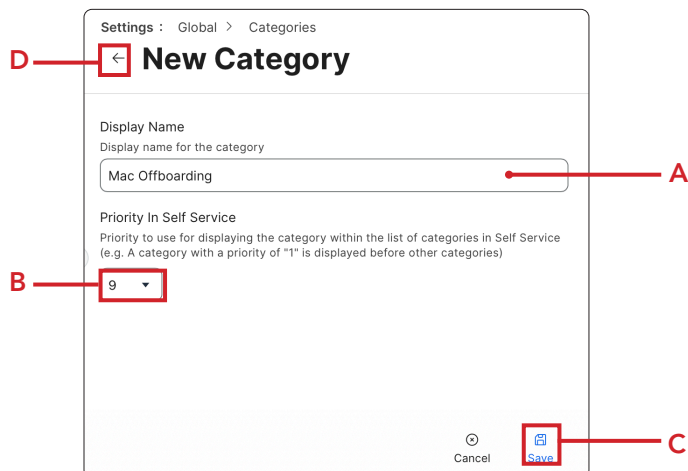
Settings : Global > Categories

D

New Category

Display Name

Display name for the category

Mac Offboarding

A

Priority In Self Service

Priority to use for displaying the category within the list of categories in Self Service (e.g. A category with a priority of "1" is displayed before other categories)

B

9

Cancel

Save

C